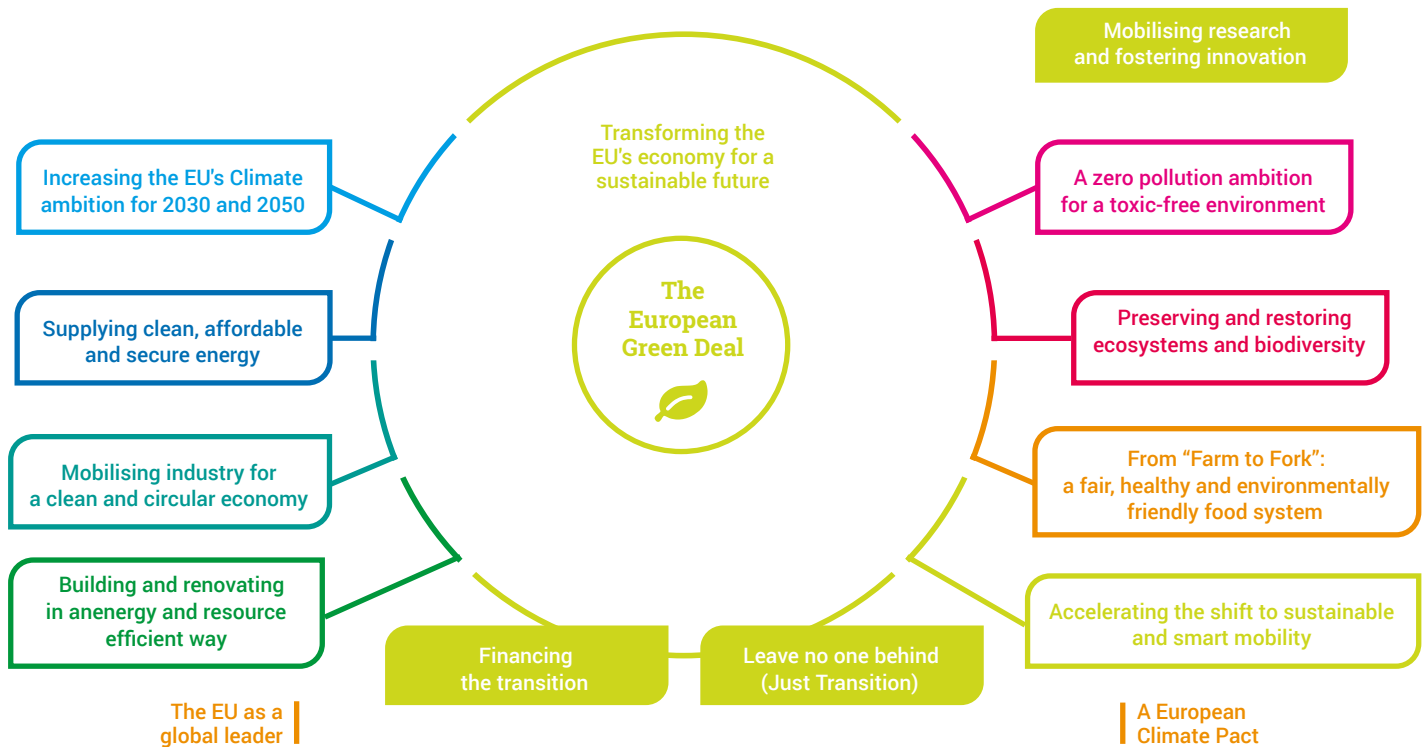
Mobilising research and fostering innovation

Transforming the EU's economy for a sustainable future

Increasing the EU's Climate ambition for 2030 and 2050

A zero pollution ambition for a toxic-free environment

The European Green Deal

Supplying clean, affordable and secure energy

Preserving and restoring ecosystems and biodiversity

Mobilising industry for a clean and circular economy

From “Farm to Fork”: a fair, healthy and environmentally friendly food system

Building and renovating in anenergy and resource efficient way

Accelerating the shift to sustainable and smart mobility

Financing the transition

Leave no one behind (Just Transition)

The EU as a global leader

A European Climate Pact